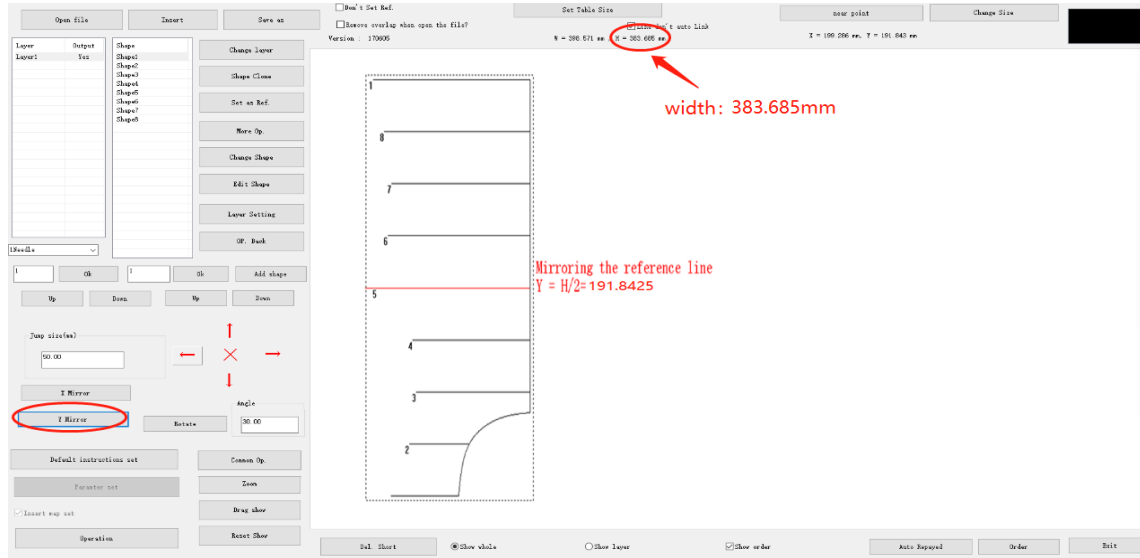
Open file
Insert
Save as
Don't Set Ref.
Remove overlap when open the file?
Version : 170605
Set Table Size
Line don't auto Link
W = 398.571 mm H = 383.685 mm
near point
Change Size
X = 199.286 mm, Y = 191.843 mm

| Layer | Output |
|---|---|
| Layer1 | Yes |

Shape
Shape1
Shape2
Shape3
Shape4
Shape5
Shape6
Shape7
Shape8

Change layer
Shape Clone
Set as Ref.
More Op.
Change Shape
Edit Shape
Layer Setting
OP. Back

1Needle
1
Ok
1
Ok
Add shape
Up
Down
Up
Down

Jump size(mm)
50.00
X Mirror
Y Mirror
Rotate
Angle
30.00
Default instructions set
Parameter set
Insert map set
Operation
Common Op.
Zoom
Drag show
Reset Show

width: 383.685mm

1
8
7
6
Mirroring the reference line
Y = H/2=191.8425
5
4
3
2

Sel. Short
Show whole
Show layer
Show order
Auto Repayed
Order
Exit